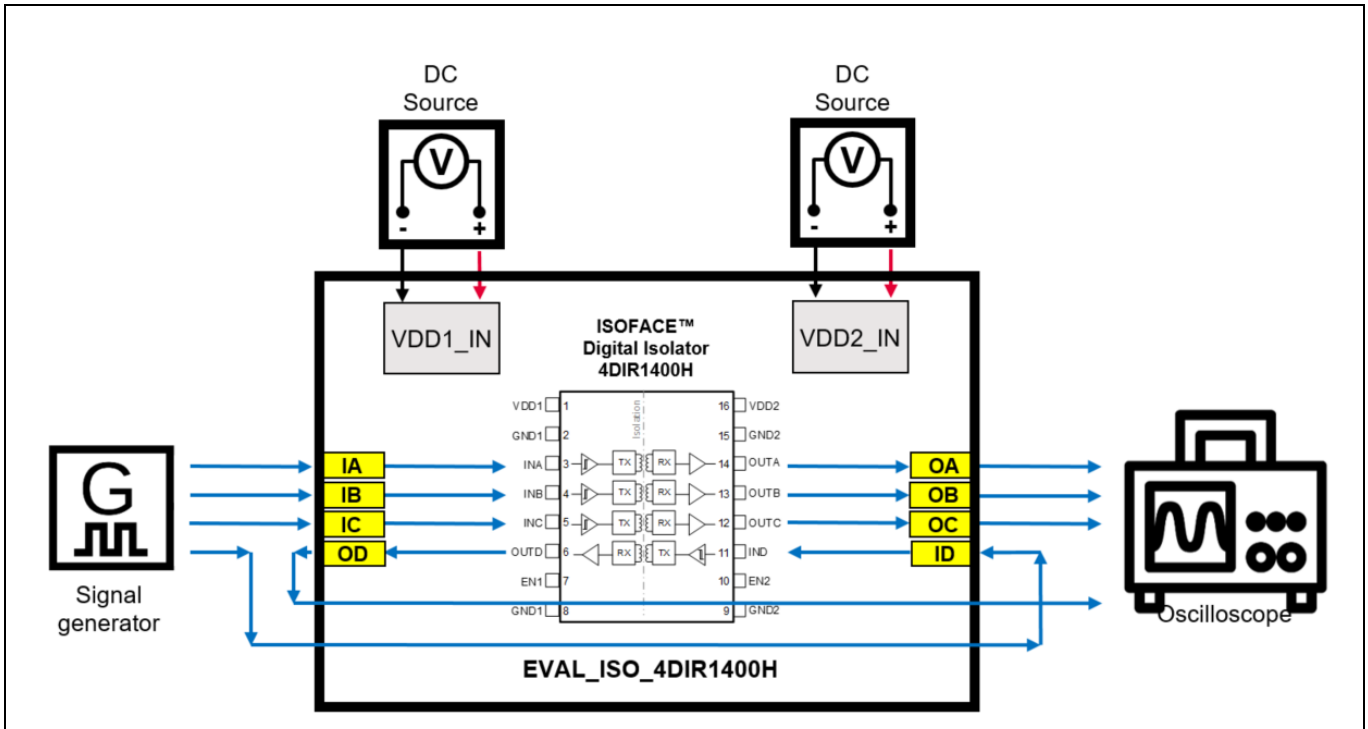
DC Source

V

- +

DC Source

V

- +

VDD1_IN

ISOFACE™ Digital Isolator 4DIR1400H

VDD2_IN

VDD1 1
GND1 2
INA 3
INB 4
INC 5
OUTD 6
EN1 7
GND1 8

Isolation

TX RX
TX RX
TX RX
RX TX

16 VDD2
15 GND2
14 OUTA
13 OUTB
12 OUTC
11 IND
10 EN2
9 GND2

G

Signal generator

IA
IB
IC
OD

OA
OB
OC
ID

Oscilloscope

EVAL_ISO_4DIR1400H